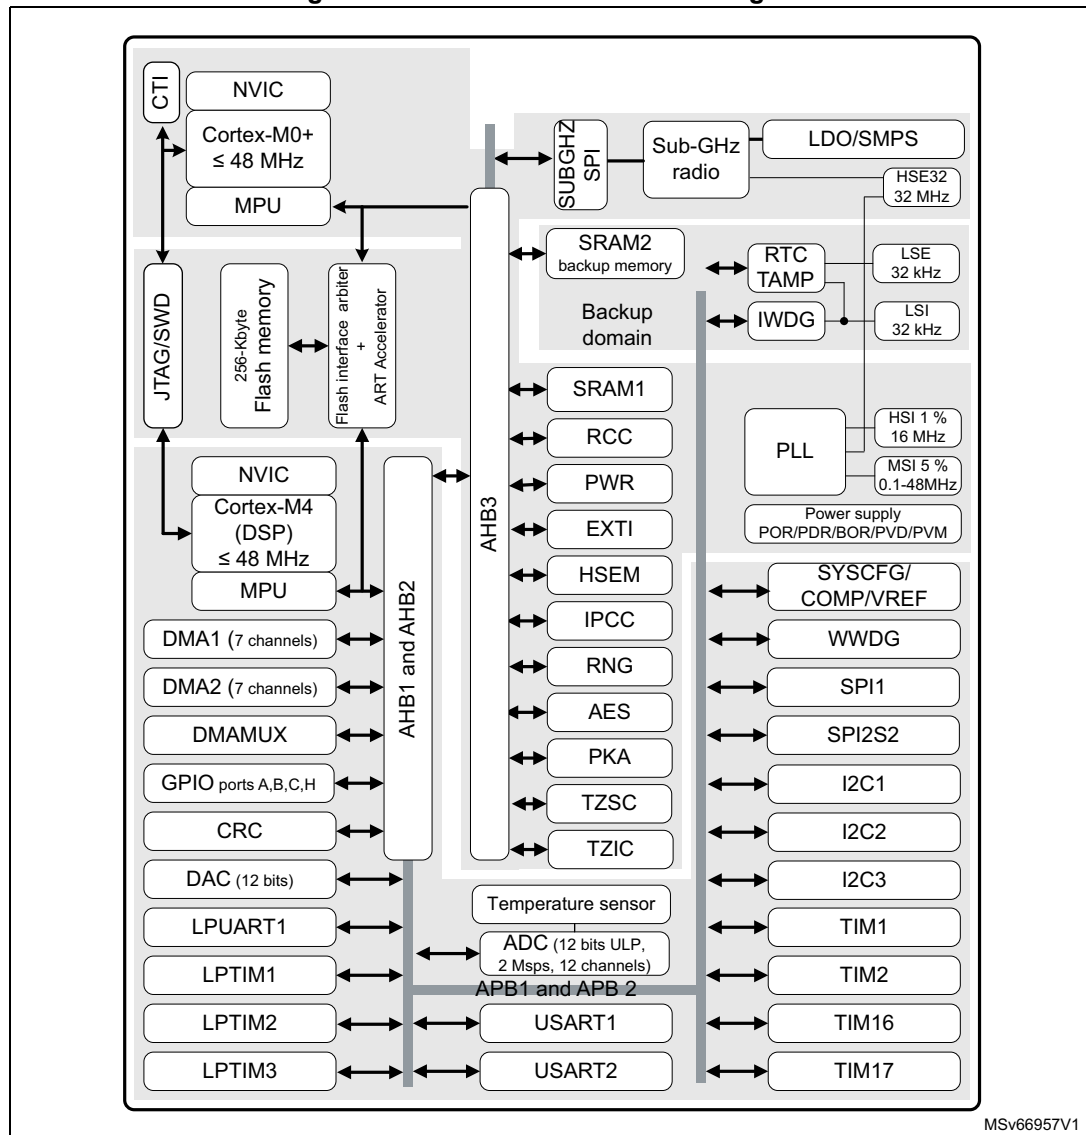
CTI
NVIC
Cortex-M0+
≤ 48 MHz
MPU
SUBGHZ SPI
Sub-GHz radio
LDO/SMPS
HSE32
32 MHz
JTAG/SWD
256-Kbyte
Flash memory
Flash interface arbiter
+
ART Accelerator
SRAM2
backup memory
RTC
TAMP
LSE
32 kHz
Backup domain
IWDG
LSI
32 kHz
AHB3
SRAM1
RCC
PWR
EXTI
HSEM
IPCC
RNG
AES
PKA
TZSC
TZIC
PLL
HSI 1 %
16 MHz
MSI 5 %
0.1-48MHz
Power supply
POR/PDR/BOR/PVD/PVM
NVIC
Cortex-M4
(DSP)
≤ 48 MHz
MPU
AHB1 and AHB2
DMA1 (7 channels)
DMA2 (7 channels)
DMAMUX
GPIO ports A,B,C,H
CRC
DAC (12 bits)
LPUART1
LPTIM1
LPTIM2
LPTIM3
Temperature sensor
ADC (12 bits ULP, 2 Msps, 12 channels)
APB1 and APB 2
USART1
USART2
SYSCFG/
COMP/VREF
WWDG
SPI1
SPI2S2
I2C1
I2C2
I2C3
TIM1
TIM2
TIM16
TIM17
MSv66957V1